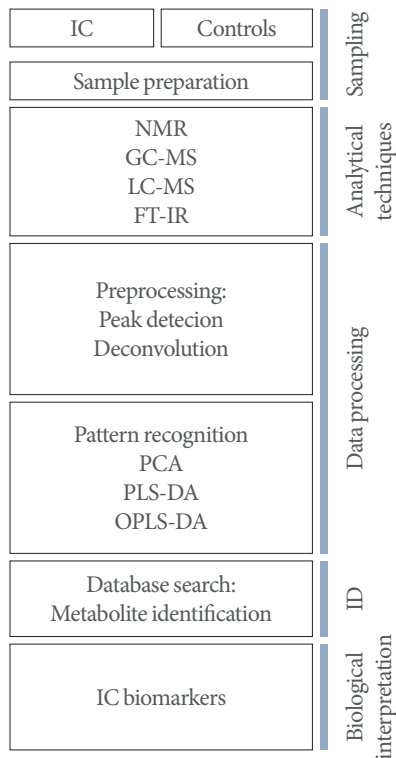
IC

Controls

Sample preparation

Sampling

NMR
GC-MS
LC-MS
FT-IR

Analytical techniques

Preprocessing:
Peak detecion
Deconvolution

Pattern recognition
PCA
PLS-DA
OPLS-DA

Data processing

Database search:
Metabolite identification

ID

IC biomarkers

Biological interpretation